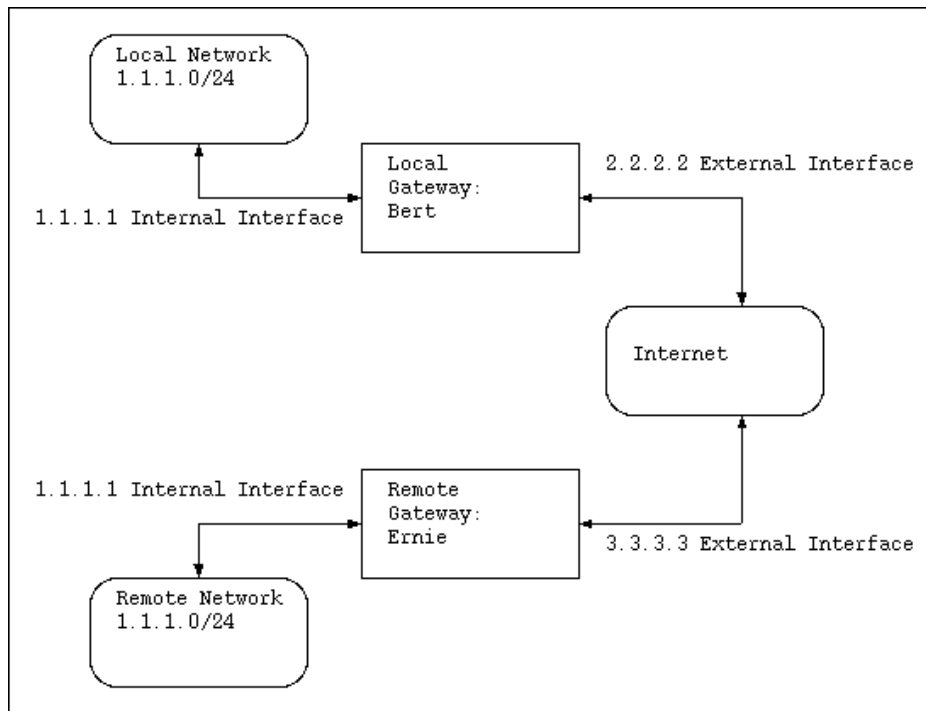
Local Network
1.1.1.0/24

Local
Gateway:
Bert

2.2.2.2 External Interface

1.1.1.1 Internal Interface

Internet

1.1.1.1 Internal Interface

Remote
Gateway:
Ernie

3.3.3.3 External Interface

Remote Network
1.1.1.0/24